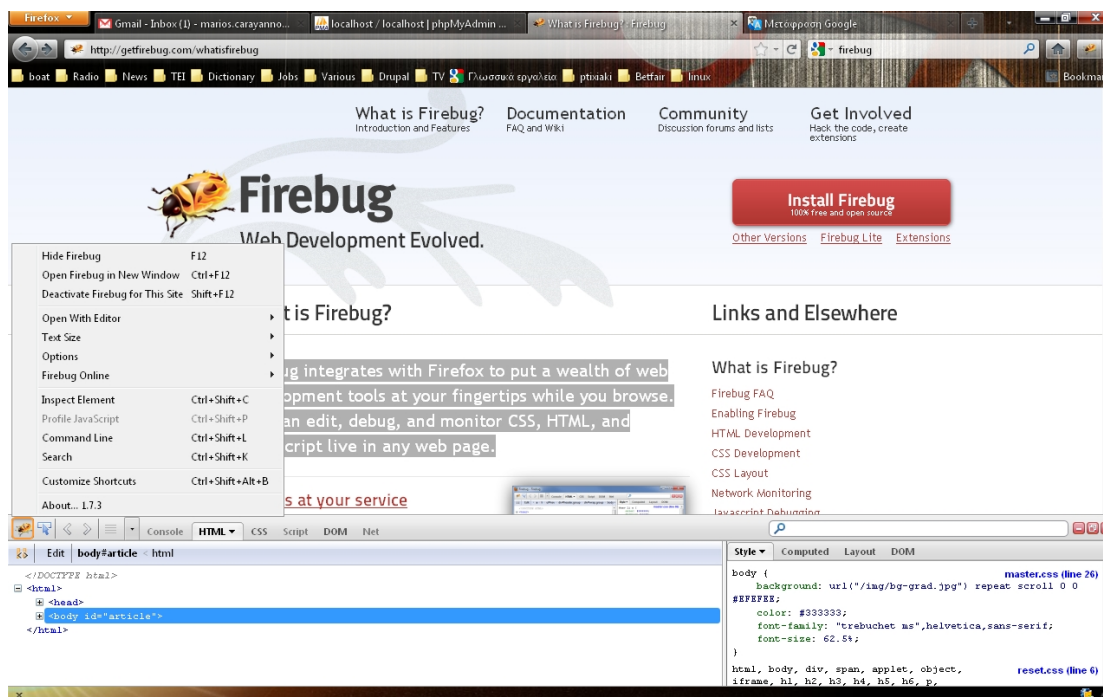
Firefox
Gmail - Inbox (1) - marios.carayanno...
localhost / localhost | phpMyAdmin ...
What is Firebug? : Firebug
Μετάφραση Google
http://getfirebug.com/whatisfirebug
firebug
boat Radio News TEI Dictionary Jobs Various Drupal TV Γλωσσικά εργαλεία ptixiaki Betfair linux
Bookma

What is Firebug?
Introduction and Features
Documentation
FAQ and Wiki
Community
Discussion forums and lists
Get Involved
Hack the code, create extensions

Firebug
Web Development Evolved.

Install Firebug
100% free and open source
Other Versions Firebug Lite Extensions

Hide Firebug F12
Open Firebug in New Window Ctrl+F12
Deactivate Firebug for This Site Shift+F12
Open With Editor
Text Size
Options
Firebug Online
Inspect Element Ctrl+Shift+C
Profile JavaScript Ctrl+Shift+P
Command Line Ctrl+Shift+L
Search Ctrl+Shift+K
Customize Shortcuts Ctrl+Shift+Alt+B
About... 1.7.3

t is Firebug?
ug integrates with Firefox to put a wealth of web opment tools at your fingertips while you browse. an edit, debug, and monitor CSS, HTML, and cript live in any web page.
s at your service

Links and Elsewhere
What is Firebug?
Firebug FAQ
Enabling Firebug
HTML Development
CSS Development
CSS Layout
Network Monitoring
Javascript Debugging

Console HTML CSS Script DOM Net
Edit body#article < html
<!DOCTYPE html>
<html>
<head>
<body id="article">
</html>

Style Computed Layout DOM
body {
master.css (line 26)
background: url("/img/bg-grad.jpg") repeat scroll 0 0 #EFEFEE;
color: #333333;
font-family: "trebuchet ms",helvetica,sans-serif;
font-size: 62.5%;
}
html, body, div, span, applet, object, iframe, h1, h2, h3, h4, h5, h6, p,
reset.css (line 6)